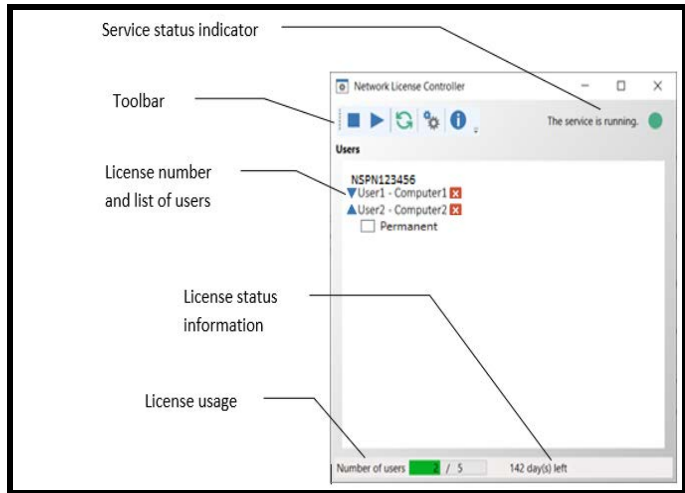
Service status indicator

Toolbar

License number and list of users

License status information

License usage

Network License Controller

The service is running.

Users

NSPN123456
User1 - Computer1
User2 - Computer2
Permanent

Number of users 2 / 5

142 day(s) left